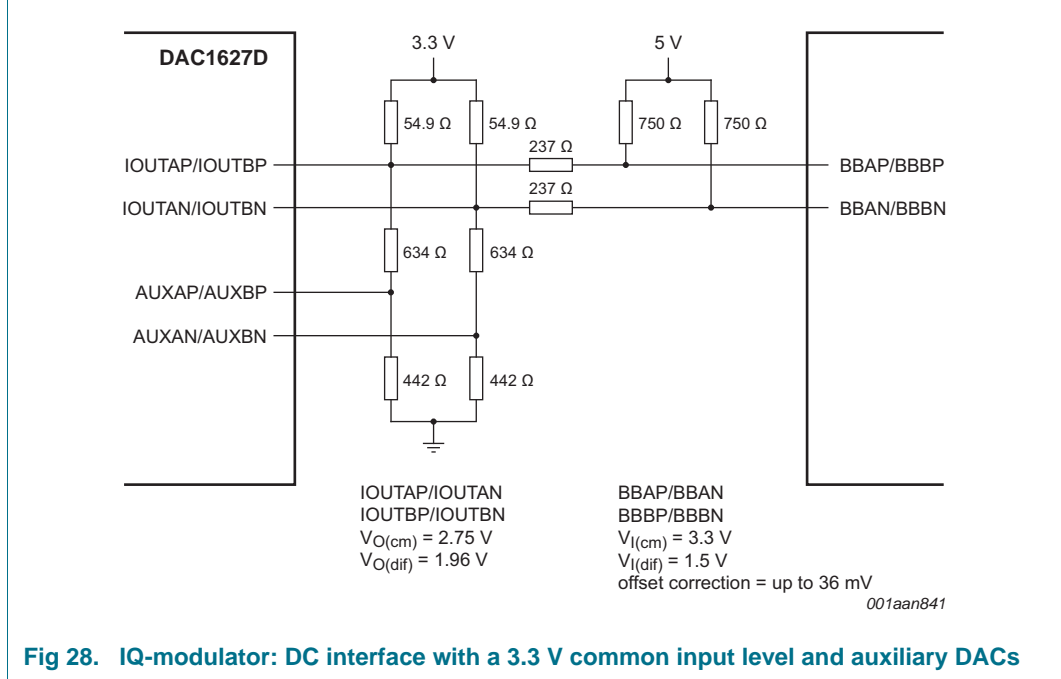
DAC1627D

3.3 V

5 V

54.9 Ω

54.9 Ω

750 Ω

750 Ω

IOUTAP/IOUTBP

237 Ω

BBAP/BBBP

237 Ω

IOUTAN/IOUTBN

BBAN/BBBN

634 Ω

634 Ω

AUXAP/AUXBP

AUXAN/AUXBN

442 Ω

442 Ω

IOUTAP/IOUTAN
IOUTBP/IOUTBN
$V_{O(cm)}$ = 2.75 V
$V_{O(dif)}$ = 1.96 V

BBAP/BBAN
BBBP/BBBN
$V_{I(cm)}$ = 3.3 V
$V_{I(dif)}$ = 1.5 V
offset correction = up to 36 mV

001aan841

Fig 28. IQ-modulator: DC interface with a 3.3 V common input level and auxiliary DACs